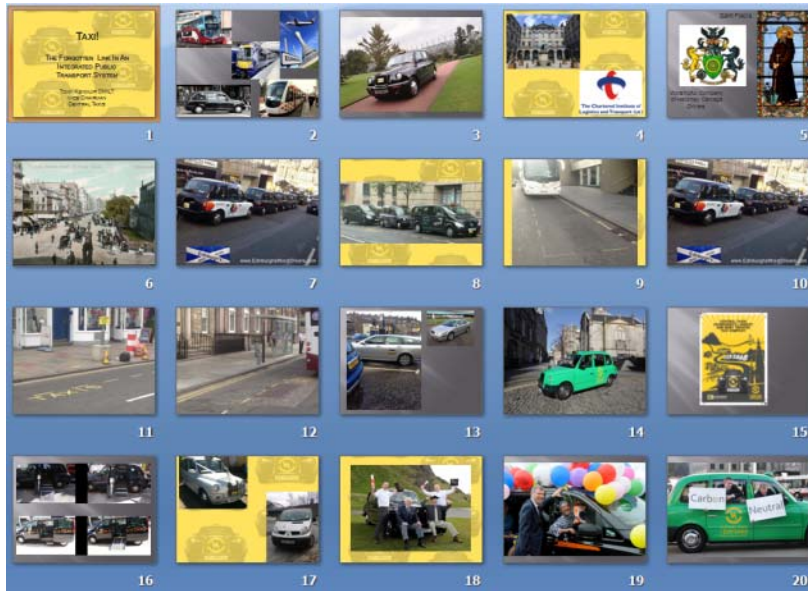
Taxi!

The Forgotten Link In An Integrated Public Transport System

Tony Kenyon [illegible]
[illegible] Chairman
Central Taxis

1

2

3

The Chartered Institute of Logistics and Transport (UK)

4

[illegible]

5

6

7

8

9

10

11

12

13

14

15

16

17

18

19

Carbon Neutral

20